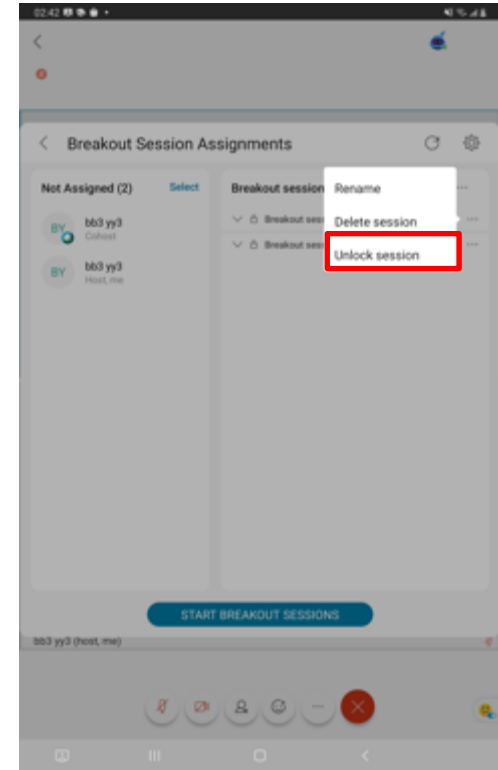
02:42

Breakout Session Assignments

Not Assigned (2)
Select

BY
bb3 yy3
Cohost

BY
bb3 yy3
Host, me

Breakout session

Breakout sess

Breakout sess

Rename
Delete session
Unlock session

START BREAKOUT SESSIONS

bb3 yy3 (host, me)